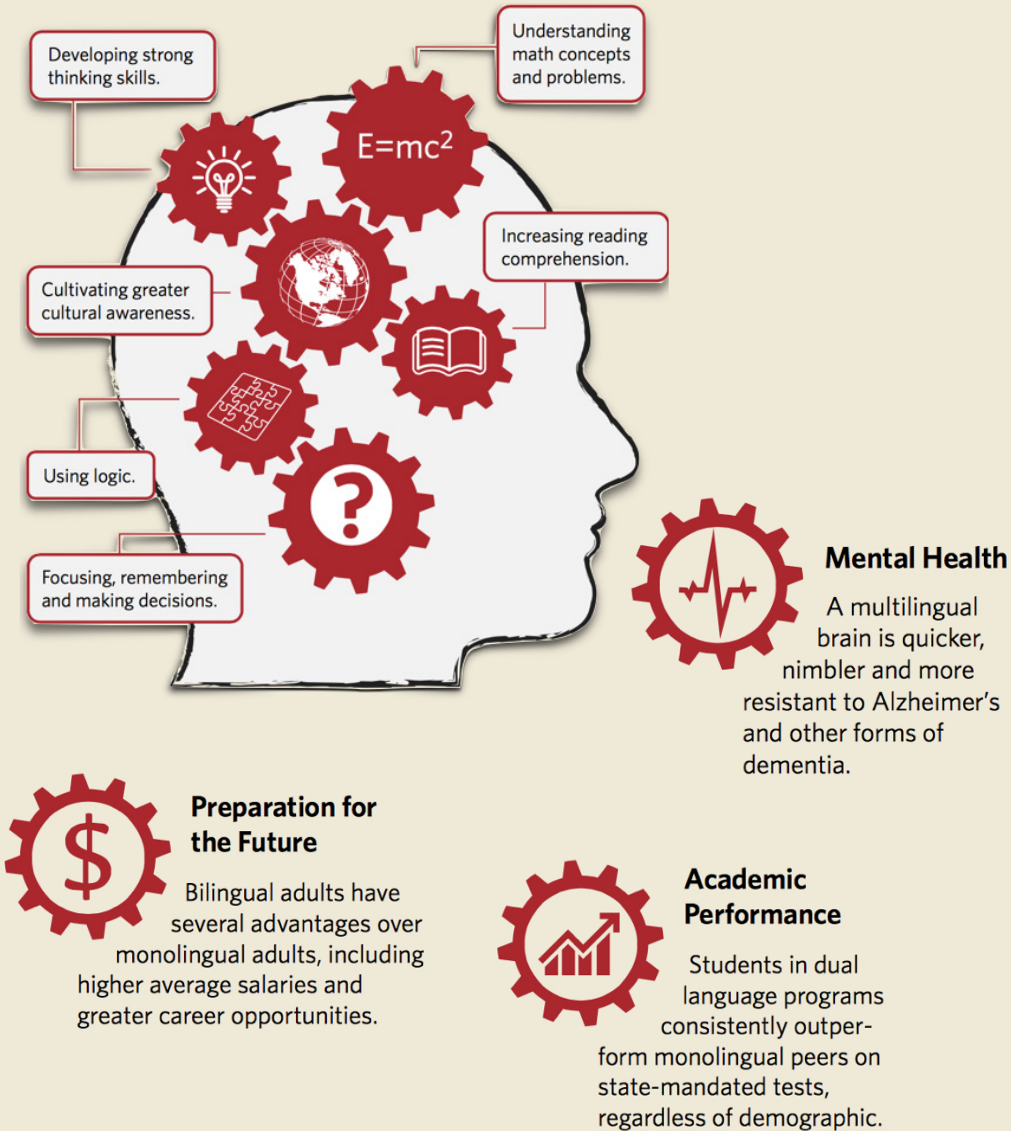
Developing strong thinking skills.

Understanding math concepts and problems.

$E=mc^2$

Increasing reading comprehension.

Cultivating greater cultural awareness.

Using logic.

Focusing, remembering and making decisions.

Mental Health

A multilingual brain is quicker, nimbler and more resistant to Alzheimer's and other forms of dementia.

Preparation for the Future

Bilingual adults have several advantages over monolingual adults, including higher average salaries and greater career opportunities.

Academic Performance

Students in dual language programs consistently outperform monolingual peers on state-mandated tests, regardless of demographic.